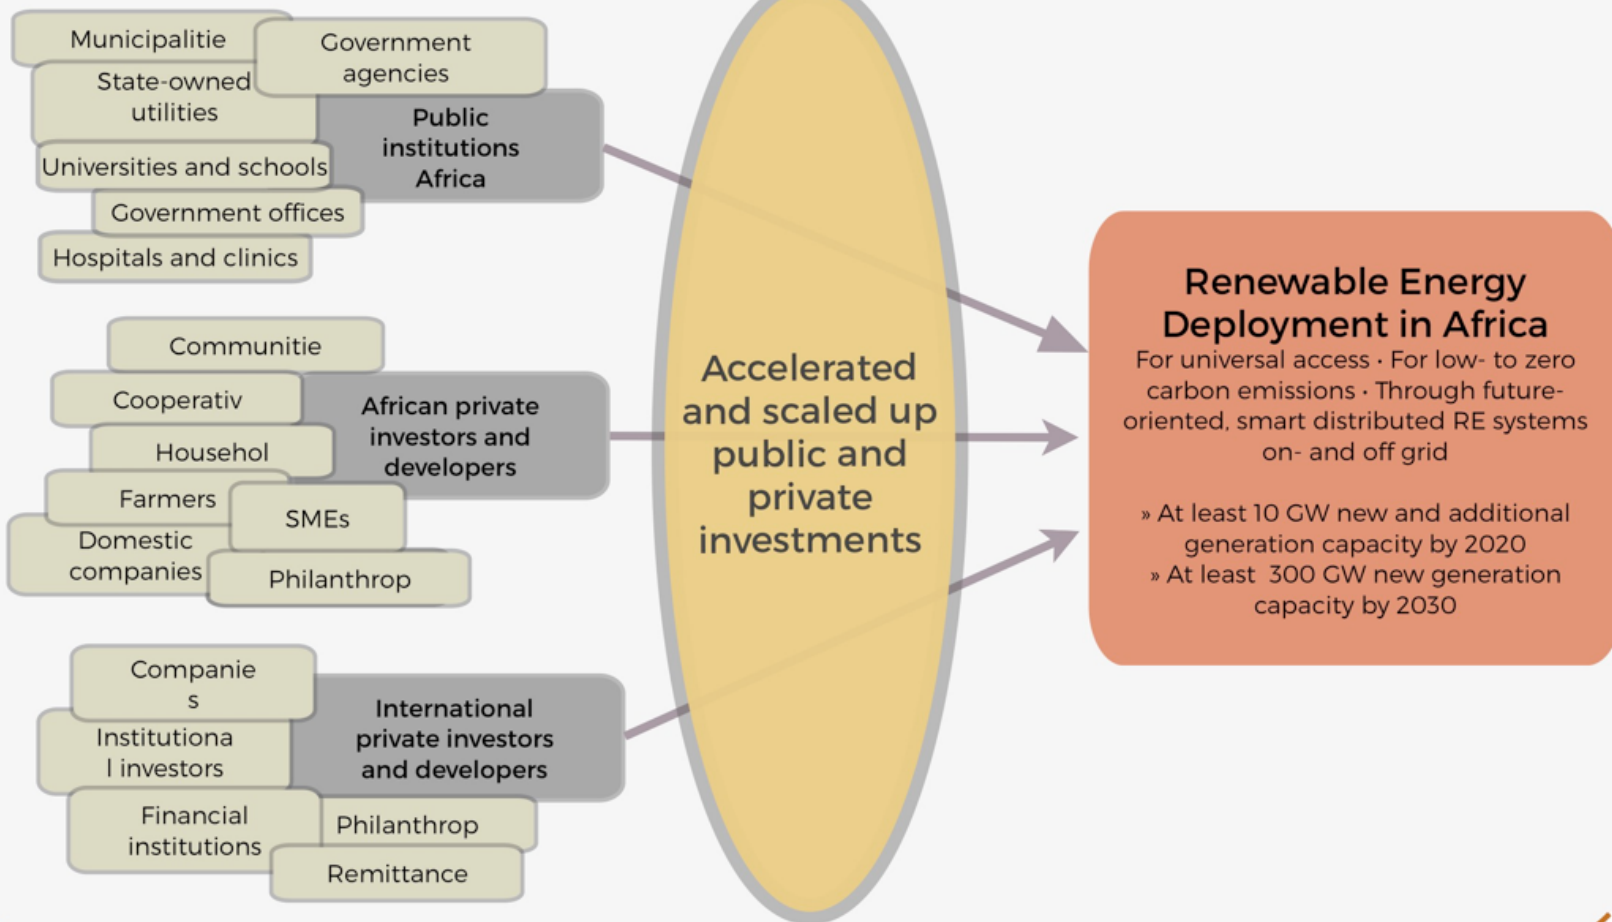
Municipalitie

Government agencies

State-owned utilities

Public institutions Africa

Universities and schools

Government offices

Hospitals and clinics

Communitie

Cooperativ

African private investors and developers

Househol

Farmers

SMEs

Domestic companies

Philanthrop

Companie s

Institutiona l investors

International private investors and developers

Financial institutions

Philanthrop

Remittance

Accelerated and scaled up public and private investments

Renewable Energy Deployment in Africa

For universal access · For low- to zero carbon emissions · Through future-oriented, smart distributed RE systems on- and off grid

» At least 10 GW new and additional generation capacity by 2020

» At least 300 GW new generation capacity by 2030